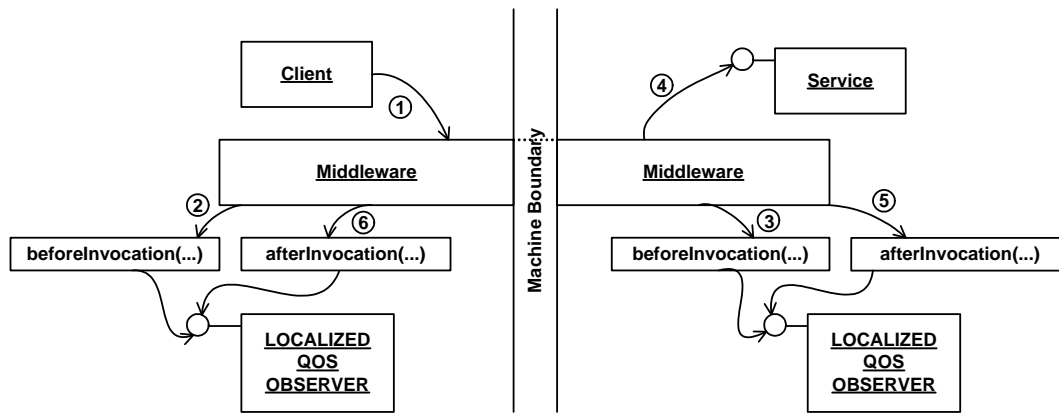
Client

①

Middleware

②

⑥

beforeInvocation(...)

afterInvocation(...)

LOCALIZED QOS OBSERVER

Machine Boundary

④

Service

Middleware

③

⑤

beforeInvocation(...)

afterInvocation(...)

LOCALIZED QOS OBSERVER